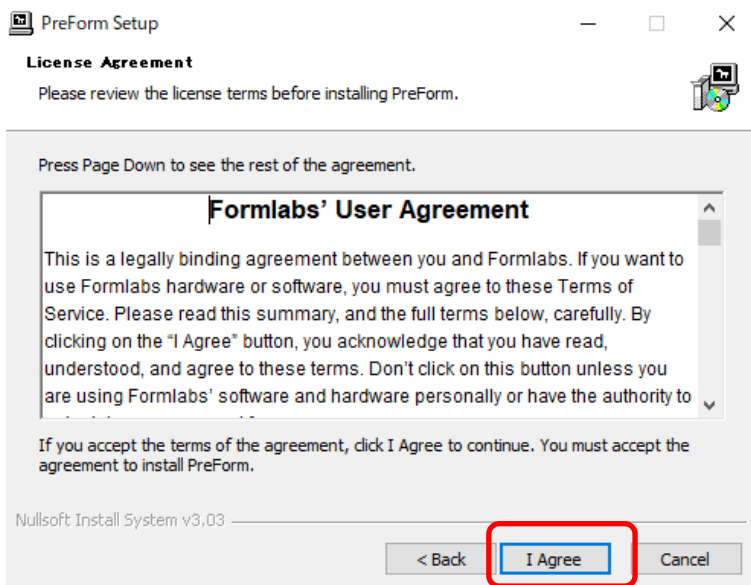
PreForm Setup

License Agreement

Please review the license terms before installing PreForm.

Press Page Down to see the rest of the agreement.

Formlabs' User Agreement

This is a legally binding agreement between you and Formlabs. If you want to use Formlabs hardware or software, you must agree to these Terms of Service. Please read this summary, and the full terms below, carefully. By clicking on the "I Agree" button, you acknowledge that you have read, understood, and agree to these terms. Don't click on this button unless you are using Formlabs' software and hardware personally or have the authority to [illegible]

If you accept the terms of the agreement, click I Agree to continue. You must accept the agreement to install PreForm.

Nullsoft Install System v3.03

< Back

I Agree

Cancel